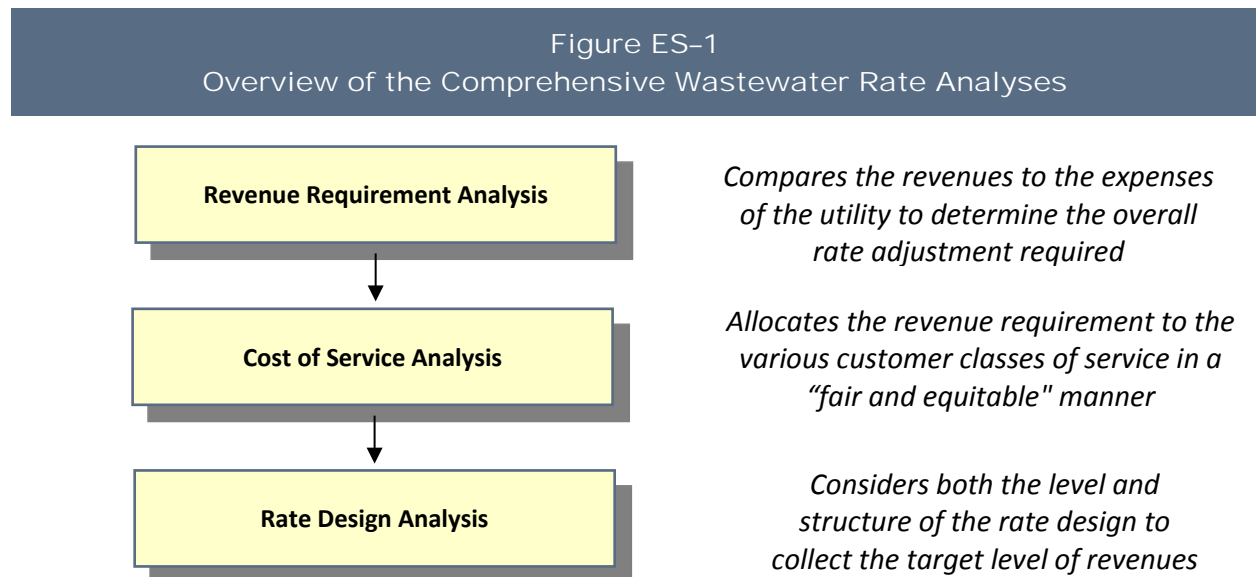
Figure ES–1
Overview of the Comprehensive Wastewater Rate Analyses

Revenue Requirement Analysis

Compares the revenues to the expenses of the utility to determine the overall rate adjustment required

Cost of Service Analysis

Allocates the revenue requirement to the various customer classes of service in a “fair and equitable" manner

Rate Design Analysis

Considers both the level and structure of the rate design to collect the target level of revenues